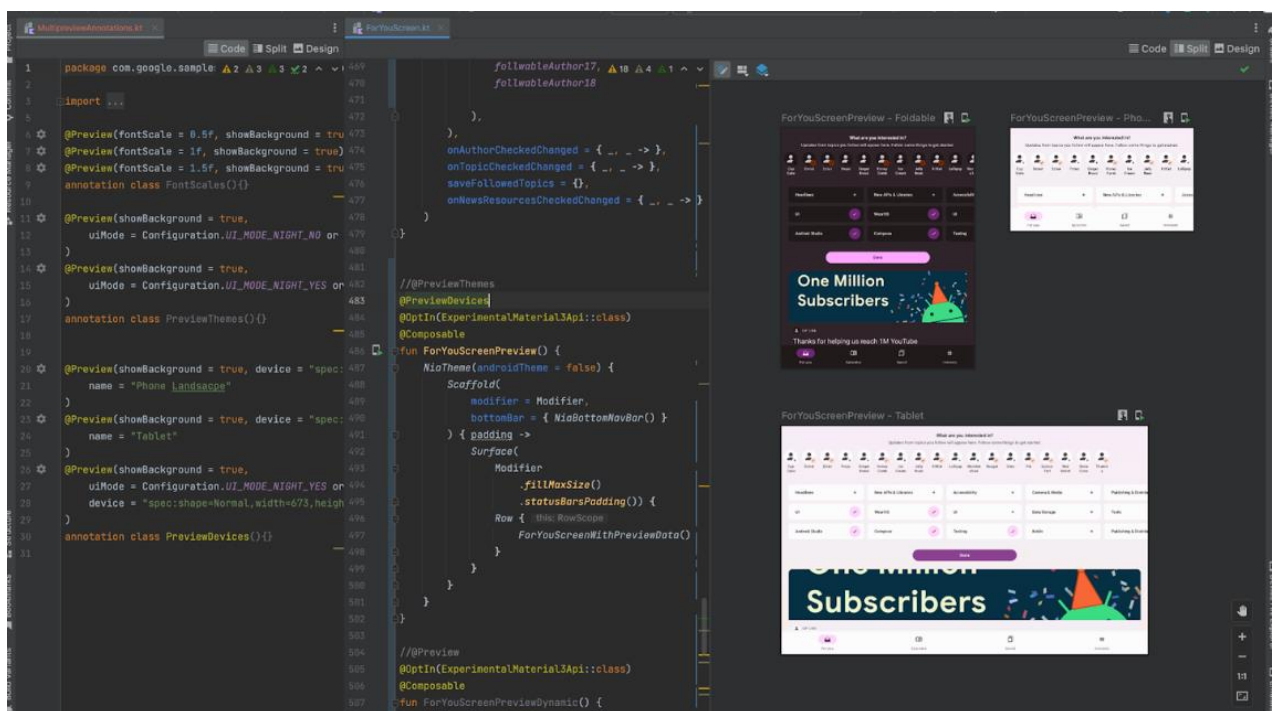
MultipreviewAnnotations.kt

ForYouScreen.kt

Code Split Design

Code Split Design

1 package com.google.sample ⚠2 ⚠3 ⚠3 ✓2
3 import ...
6 @Preview(fontScale = 0.5f, showBackground = tru
7 @Preview(fontScale = 1f, showBackground = true)
8 @Preview(fontScale = 1.5f, showBackground = tru
9 annotation class FontScales(){}
11 @Preview(showBackground = true,
12 uiMode = Configuration.UI_MODE_NIGHT_NO or
13 )
14 @Preview(showBackground = true,
15 uiMode = Configuration.UI_MODE_NIGHT_YES or
16 )
17 annotation class PreviewThemes(){}
20 @Preview(showBackground = true, device = "spec:
21 name = "Phone Landsacpe"
22 )
23 @Preview(showBackground = true, device = "spec:
24 name = "Tablet"
25 )
26 @Preview(showBackground = true,
27 uiMode = Configuration.UI_MODE_NIGHT_YES or
28 device = "spec:shape=Normal,width=673,heigh
29 )
30 annotation class PreviewDevices(){}
31

469 followableAuthor17, ⚠18 ⚠4 ⚠1
470 followableAuthor18
472 ),
473 ),
474 onAuthorCheckedChanged = { _, _ -> },
475 onTopicCheckedChanged = { _, _ -> },
476 saveFollowedTopics = {},
477 onNewsResourcesCheckedChanged = { _, _ -> }
478 )
479 }
482 //@PreviewThemes
483 @PreviewDevices
484 @OptIn(ExperimentalMaterial3Api::class)
485 @Composable
486 fun ForYouScreenPreview() {
487 NiaTheme(androidTheme = false) {
488 Scaffold(
489 modifier = Modifier,
490 bottomBar = { NiaBottomNavBar() }
491 ) { padding ->
492 Surface(
493 Modifier
494 .fillMaxSize()
495 .statusBarsPadding()) {
496 Row { this: RowScope
497 ForYouScreenWithPreviewData()
498 }
499 }
500 }
501 }
502 }
504 //@Preview
505 @OptIn(ExperimentalMaterial3Api::class)
506 @Composable
507 fun ForYouScreenPreviewDynamic() {

ForYouScreenPreview - Foldable

ForYouScreenPreview - Pho...

What are you interested in?

One Million Subscribers

Thanks for helping us reach 1M YouTube

Done

ForYouScreenPreview - Tablet

What are you interested in?

Done

Subscribers

1:1